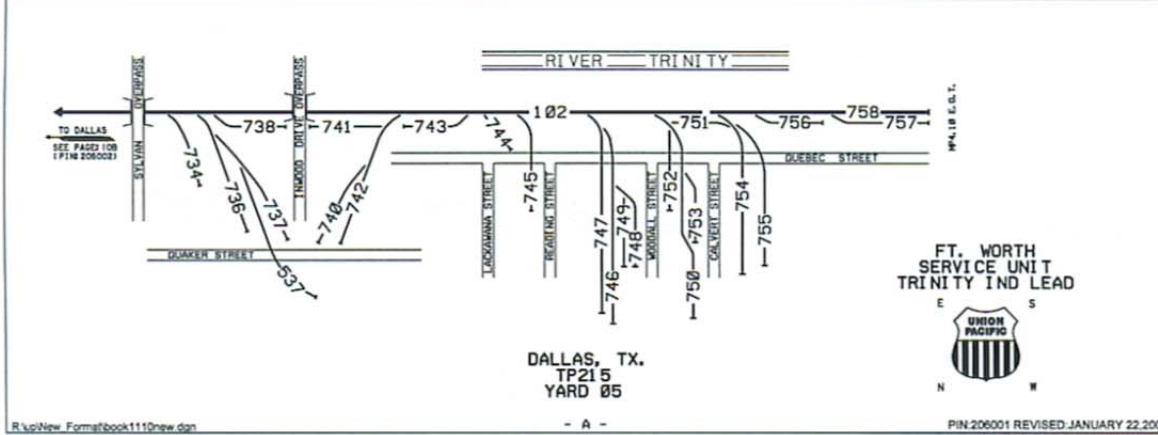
RIVER TRINITY

SYLVAN OVERPASS

INWOOD DRIVE OVERPASS

TO DALLAS
SEE PAGE 108
(PIN 206002)

SYLVAN

734

736

737

537

738

741

740

742

743

744

102

745

LACKAWANNA STREET

READING STREET

746

747

748

749

WOODALL STREET

752

753

750

751

CALVERT STREET

754

755

756

758

757

MP4.10 E.O.T.

QUEBEC STREET

QUAKER STREET

FT. WORTH
SERVICE UNIT
TRINITY IND LEAD

E S
N W

UNION PACIFIC

DALLAS, TX.
TP215
YARD 05

- A -

R:\up\New_Format\book1110new.dgn

PIN:206001 REVISED:JANUARY 22,20